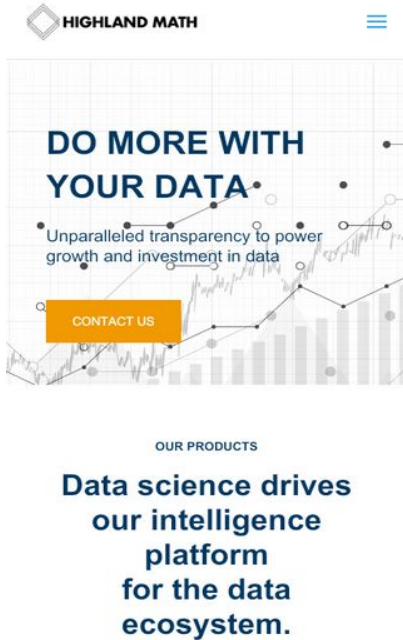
HIGHLAND MATH

DO MORE WITH YOUR DATA

Unparalleled transparency to power growth and investment in data

CONTACT US

OUR PRODUCTS

Data science drives our intelligence platform for the data ecosystem.